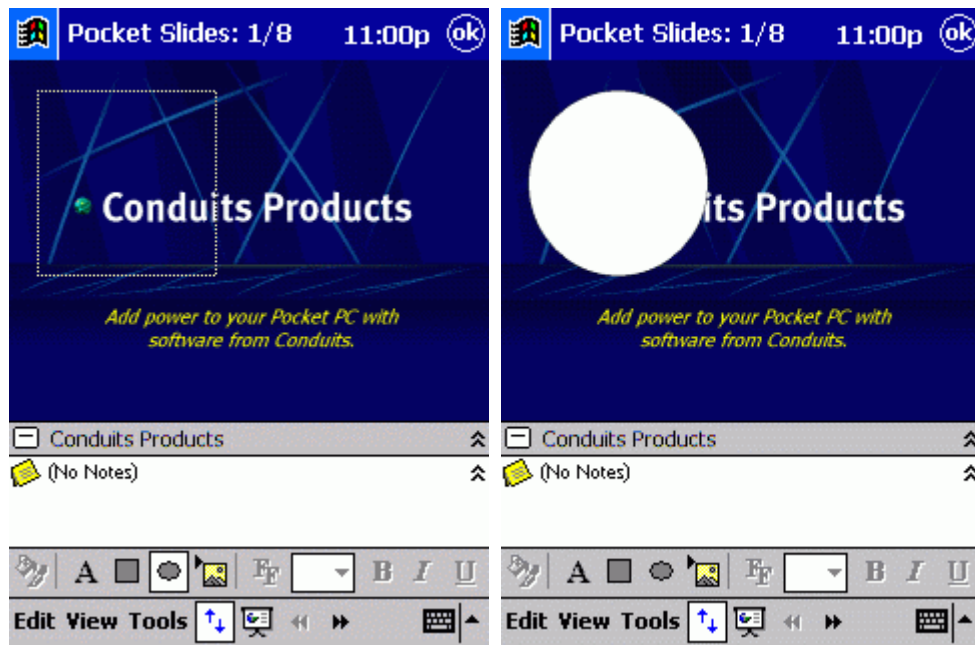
Pocket Slides: 1/8 11:00p ok

Conduits Products

Add power to your Pocket PC with software from Conduits.

Conduits Products

(No Notes)

A B I U

Edit View Tools

Pocket Slides: 1/8 11:00p ok

its Products

Add power to your Pocket PC with software from Conduits.

Conduits Products

(No Notes)

A B I U

Edit View Tools